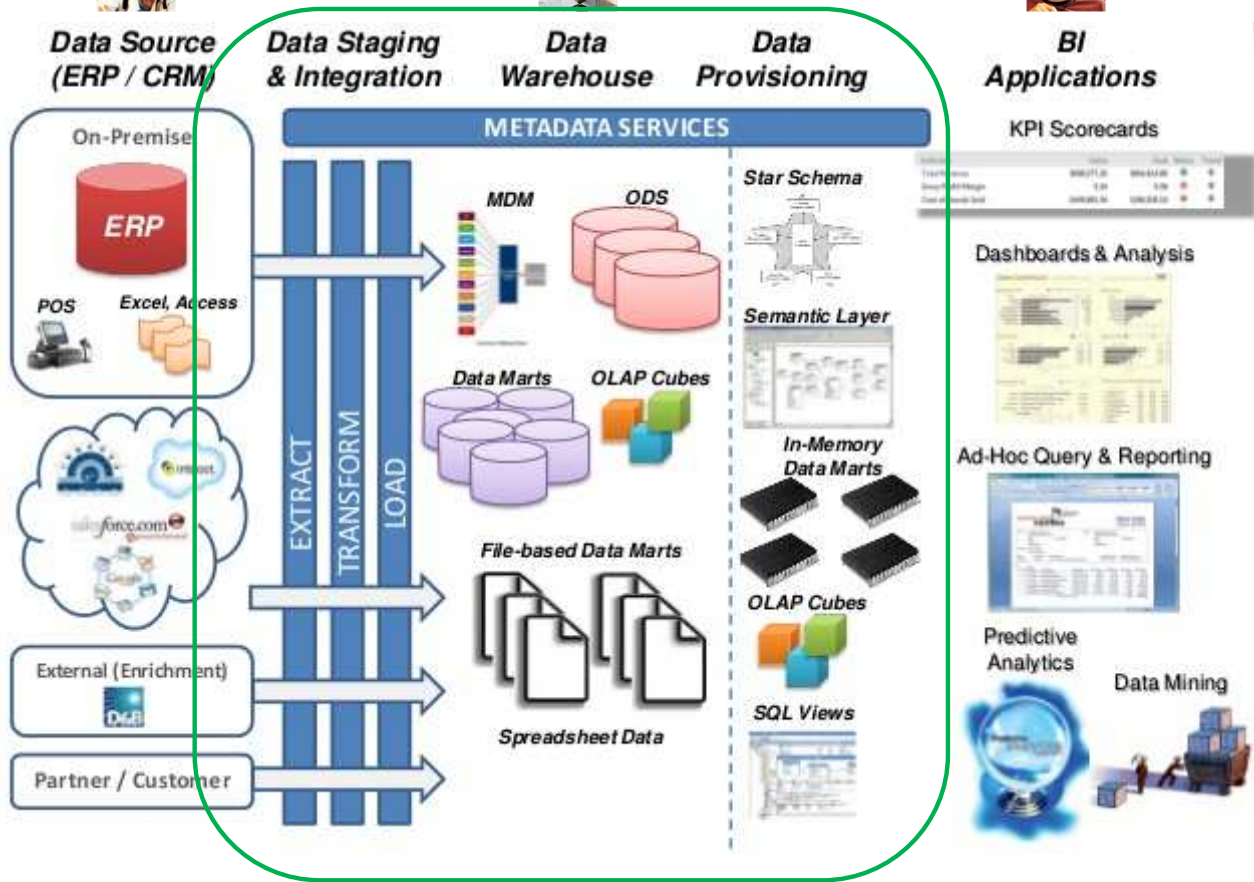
Data Source (ERP / CRM)

Data Staging & Integration

Data Warehouse

Data Provisioning

BI Applications

METADATA SERVICES

On-Premise

ERP

POS

Excel, Access

salesforce.com

External (Enrichment)

D&B

Partner / Customer

EXTRACT

TRANSFORM

LOAD

MDM

ODS

Data Marts

OLAP Cubes

File-based Data Marts

Spreadsheet Data

Star Schema

Semantic Layer

In-Memory Data Marts

OLAP Cubes

SQL Views

KPI Scorecards

Dashboards & Analysis

Ad-Hoc Query & Reporting

Predictive Analytics

Data Mining